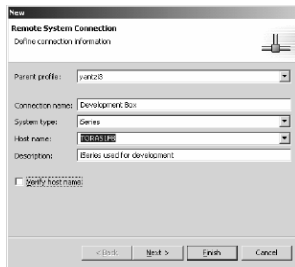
New

Remote System Connection

Define connection information

Parent profile: yantz8

Connection name: Development Box

System type: iSeries

Host name: TORAS4R8

Description: iSeries used for development

Verify host name

< Back

Next >

Finish

Cancel